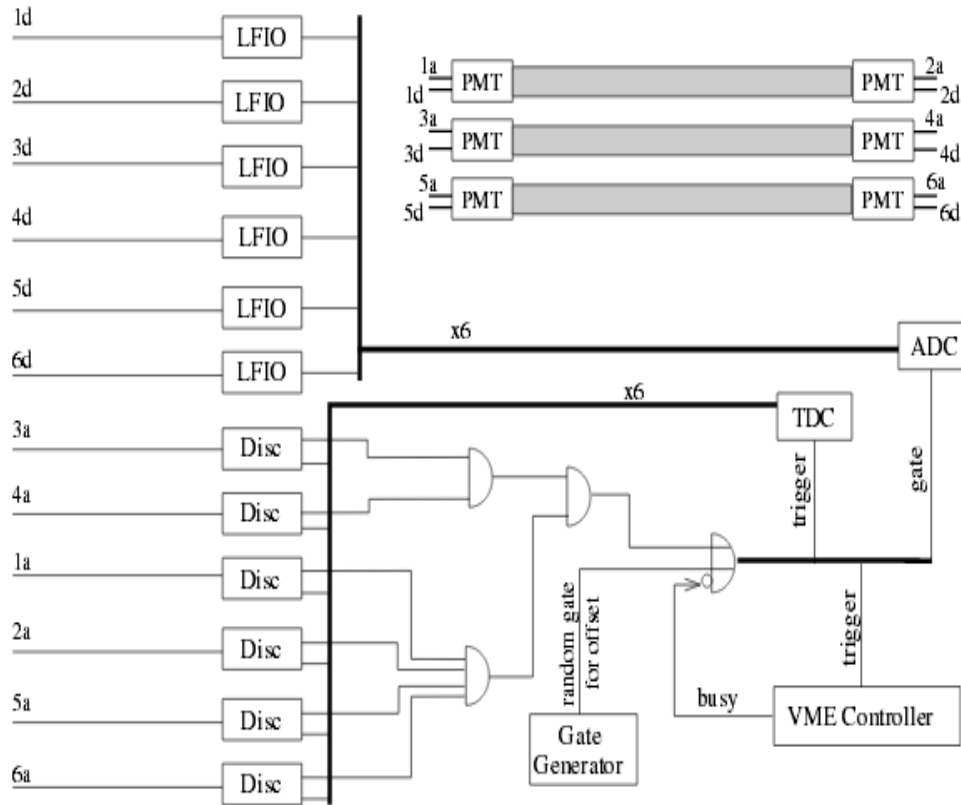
1d
LFIO
2d
LFIO
3d
LFIO
4d
LFIO
5d
LFIO
6d
LFIO

1a
1d
PMT
PMT
2a
2d
3a
3d
PMT
PMT
4a
4d
5a
5d
PMT
PMT
6a
6d

x6
ADC
x6
TDC
trigger
gate

3a
Disc
4a
Disc
1a
Disc
2a
Disc
5a
Disc
6a
Disc

random gate for offset
Gate Generator
trigger
busy
VME Controller